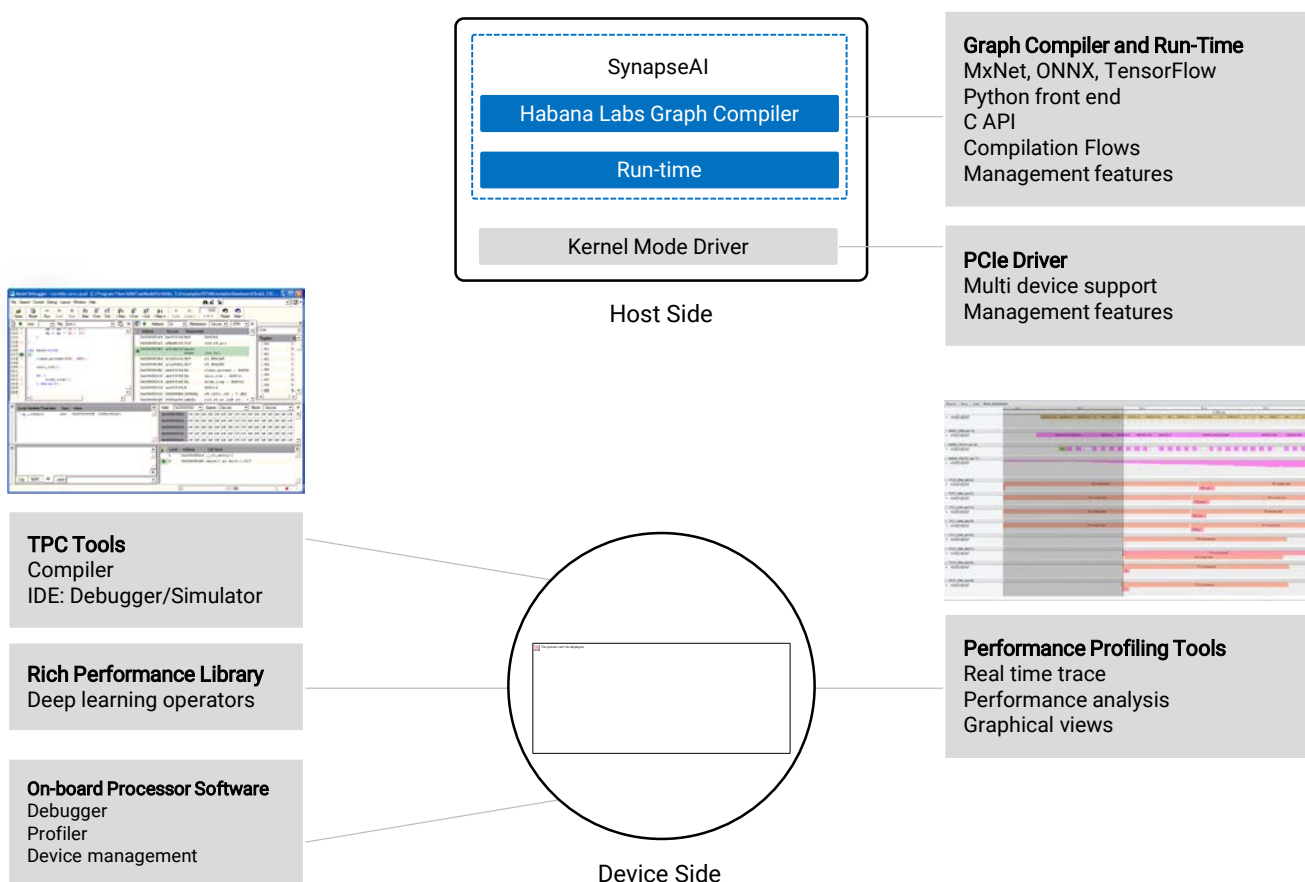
SynapseAI

Habana Labs Graph Compiler

Run-time

Kernel Mode Driver

Host Side

Graph Compiler and Run-Time
MxNet, ONNX, TensorFlow
Python front end
C API
Compilation Flows
Management features

PCIe Driver
Multi device support
Management features

TPC Tools
Compiler
IDE: Debugger/Simulator

Rich Performance Library
Deep learning operators

On-board Processor Software
Debugger
Profiler
Device management

The picture can't be displayed.

Device Side

Performance Profiling Tools
Real time trace
Performance analysis
Graphical views